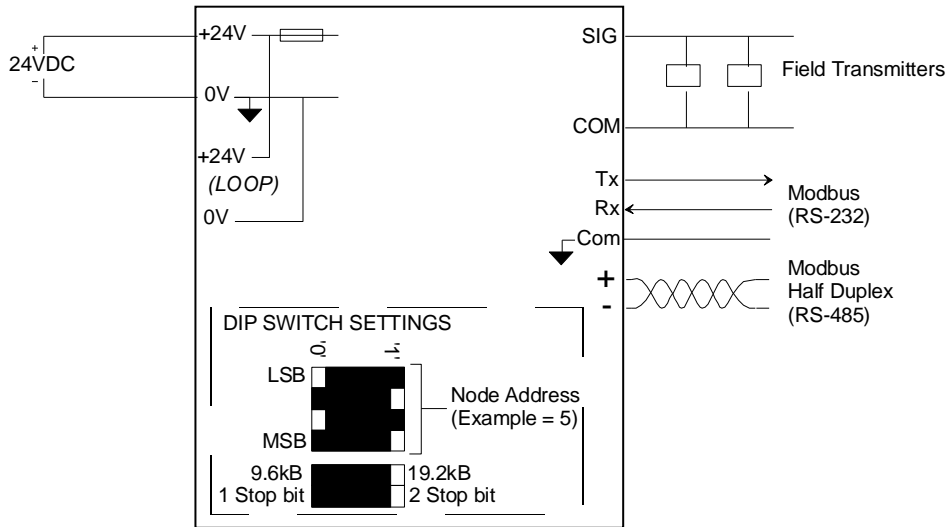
+
24VDC
-

+24V
0V
+24V
(LOOP)
0V

SIG
COM
Field Transmitters

Tx
Rx
Com
Modbus
(RS-232)

+
-
Modbus
Half Duplex
(RS-485)

DIP SWITCH SETTINGS
'0'
'1'
LSB
MSB
Node Address
(Example = 5)

9.6kB
1 Stop bit
19.2kB
2 Stop bit